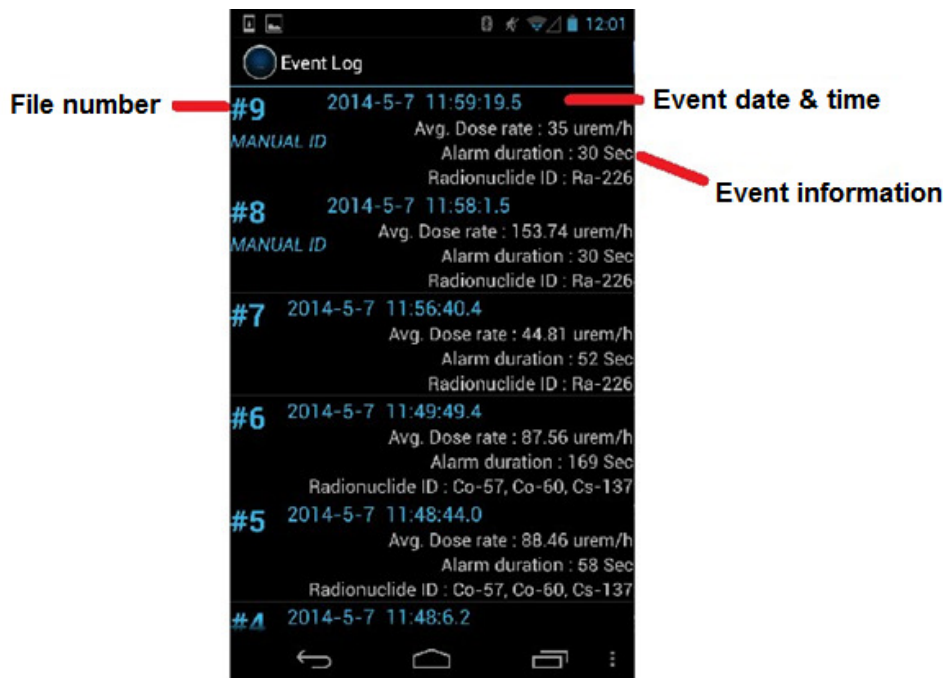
12:01

Event Log

File number

#9 2014-5-7 11:59:19.5

Event date & time

MANUAL ID

Avg. Dose rate : 35 urem/h
Alarm duration : 30 Sec
Radionuclide ID : Ra-226

Event information

#8 2014-5-7 11:58:1.5
MANUAL ID
Avg. Dose rate : 153.74 urem/h
Alarm duration : 30 Sec
Radionuclide ID : Ra-226

#7 2014-5-7 11:56:40.4
Avg. Dose rate : 44.81 urem/h
Alarm duration : 52 Sec
Radionuclide ID : Ra-226

#6 2014-5-7 11:49:49.4
Avg. Dose rate : 87.56 urem/h
Alarm duration : 169 Sec
Radionuclide ID : Co-57, Co-60, Cs-137

#5 2014-5-7 11:48:44.0
Avg. Dose rate : 88.46 urem/h
Alarm duration : 58 Sec
Radionuclide ID : Co-57, Co-60, Cs-137

#4 2014-5-7 11:48:6.2